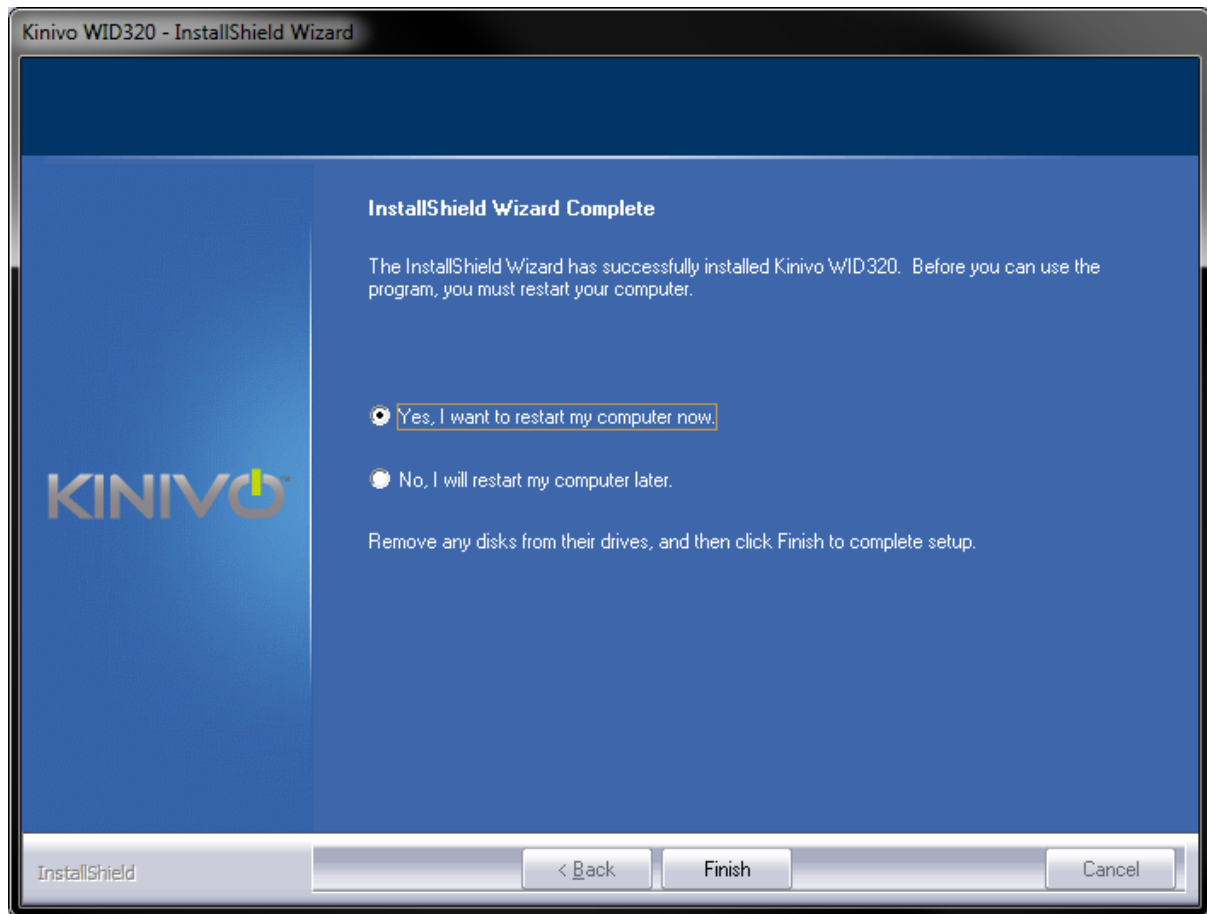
Kinivo WID320 - InstallShield Wizard

KINIVO

InstallShield Wizard Complete

The InstallShield Wizard has successfully installed Kinivo WID320. Before you can use the program, you must restart your computer.

Yes, I want to restart my computer now.

No, I will restart my computer later.

Remove any disks from their drives, and then click Finish to complete setup.

InstallShield

< Back

Finish

Cancel